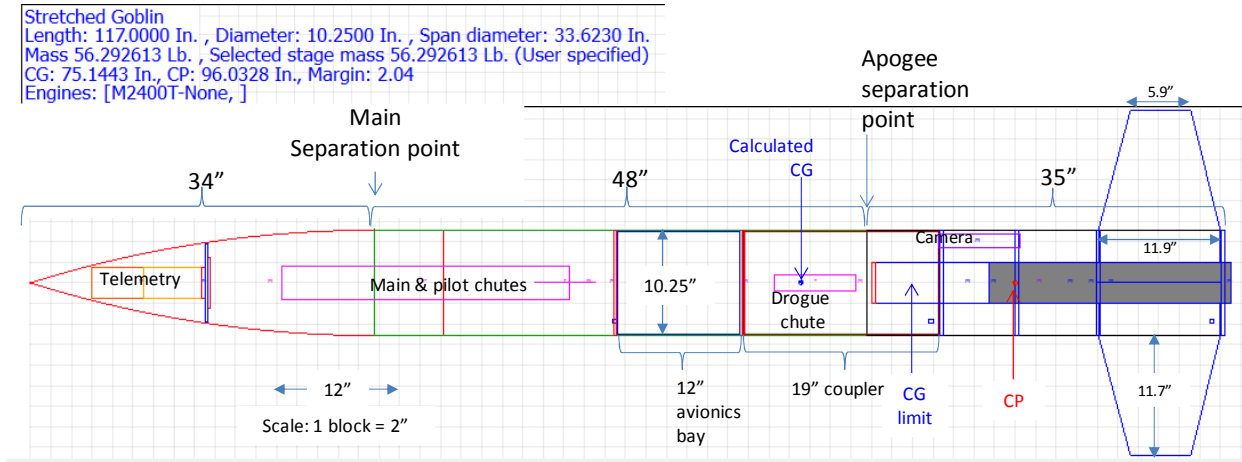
Stretched Goblin
Length: 117.0000 In. , Diameter: 10.2500 In. , Span diameter: 33.6230 In.
Mass 56.292613 Lb. , Selected stage mass 56.292613 Lb. (User specified)
CG: 75.1443 In., CP: 96.0328 In., Margin: 2.04
Engines: [M2400T-None, ]

Main Separation point

Apogee separation point

5.9"

Calculated CG

34"

48"

35"

Camera

11.9"

Telemetry

Main & pilot chutes

10.25"

Drogue chute

12"

12" avionics bay

19" coupler

CG limit

CP

11.7"

Scale: 1 block = 2"